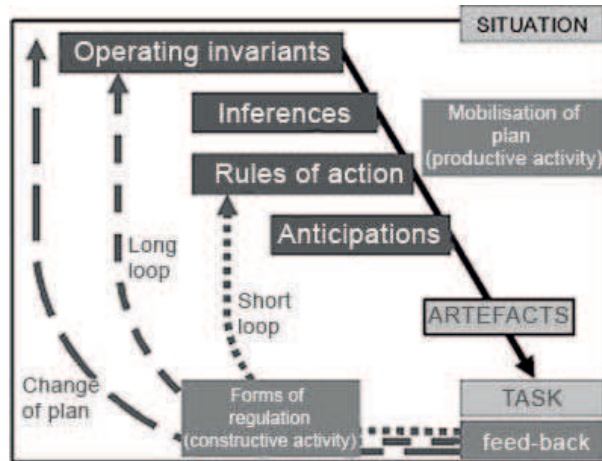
SITUATION

Operating invariants

Inferences

Mobilisation of plan (productive activity)

Rules of action

Anticipations

Long loop

Short loop

ARTEFACTS

Change of plan

Forms of regulation (constructive activity)

TASK

feed-back